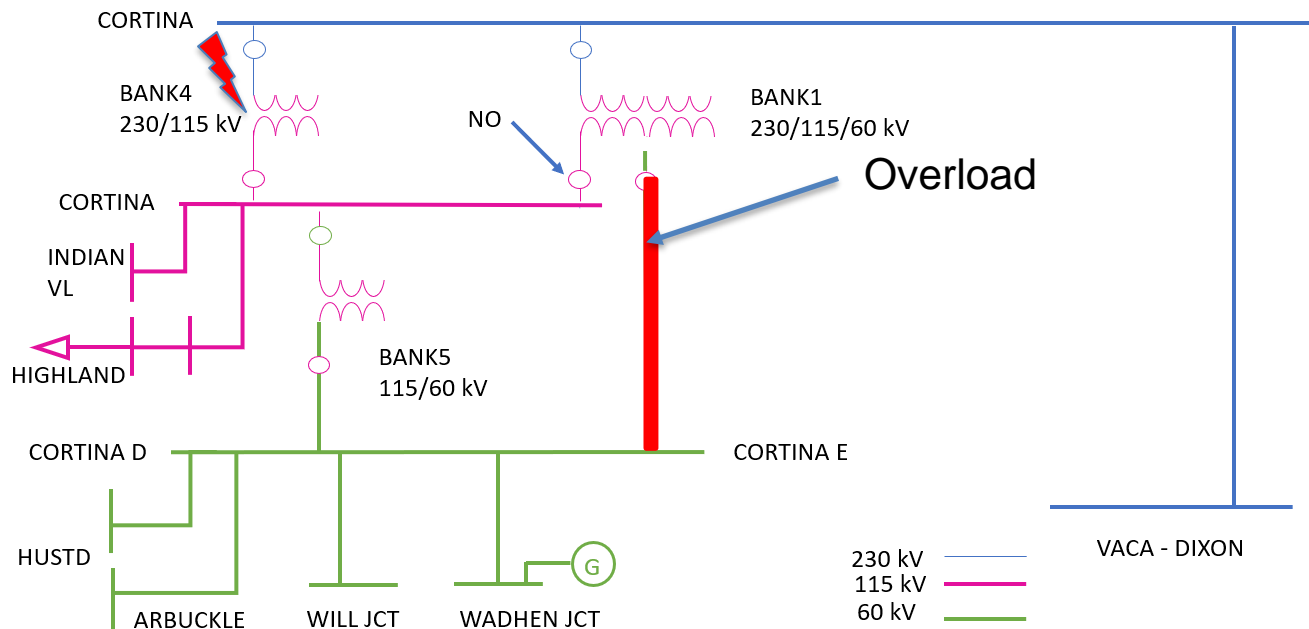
CORTINA

BANK4
230/115 kV

NO

BANK1
230/115/60 kV

Overload

CORTINA

INDIAN
VL

HIGHLAND

BANK5
115/60 kV

CORTINA D

CORTINA E

HUSTD

ARBUCKLE

WILL JCT

WADHEN JCT

G

230 kV
115 kV
60 kV

VACA - DIXON